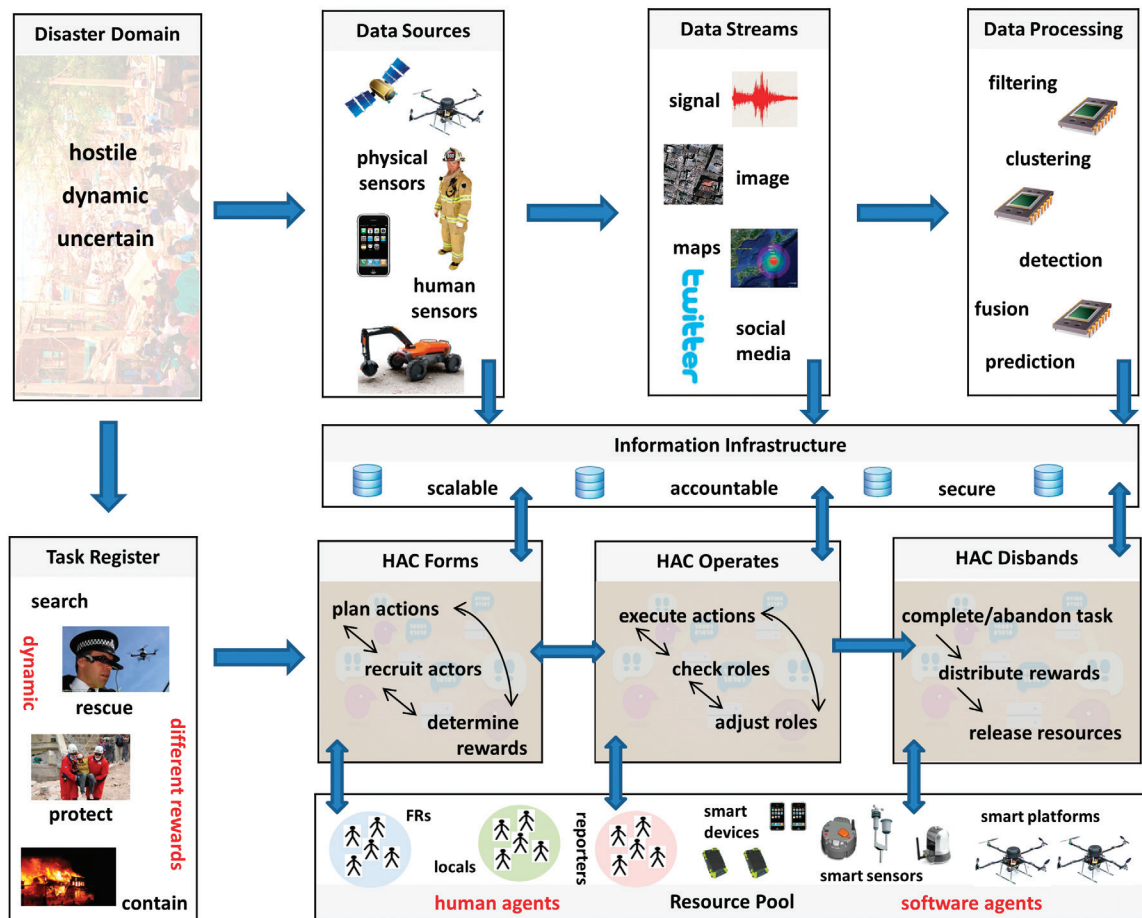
Disaster Domain

hostile
dynamic
uncertain

Data Sources

physical sensors

human sensors

Data Streams

signal

image

maps

twitter

social media

Data Processing

filtering

clustering

detection

fusion

prediction

Information Infrastructure

scalable

accountable

secure

Task Register

search

dynamic

rescue

different rewards

protect

contain

HAC Forms

plan actions

recruit actors

determine rewards

HAC Operates

execute actions

check roles

adjust roles

HAC Disbands

complete/abandon task

distribute rewards

release resources

FRs

locals

reporters

smart devices

smart sensors

smart platforms

human agents

Resource Pool

software agents